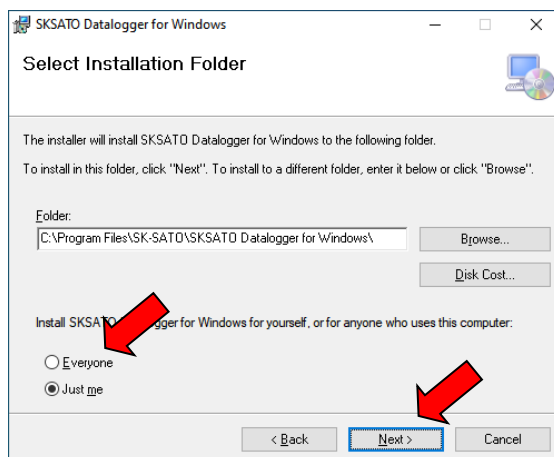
SKSATO Datalogger for Windows

Select Installation Folder

The installer will install SKSATO Datalogger for Windows to the following folder.

To install in this folder, click "Next". To install to a different folder, enter it below or click "Browse".

Folder:

C:\Program Files\SK-SATO\SKSATO Datalogger for Windows\

Browse...

Disk Cost...

Install SKSATO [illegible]ogger for Windows for yourself, or for anyone who uses this computer:

Everyone

Just me

< Back

Next >

Cancel